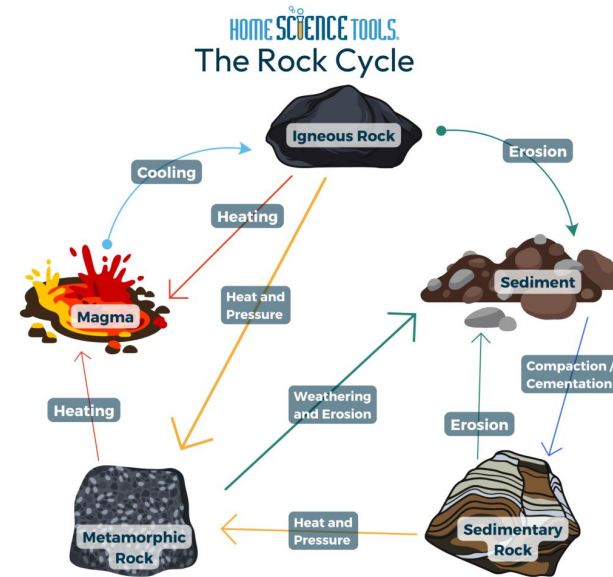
HOME SCIENCE TOOLS.
The Rock Cycle

Igneous Rock

Erosion

Cooling

Heating

Heat and Pressure

Sediment

Magma

Compaction / Cementation

Weathering and Erosion

Heating

Erosion

Metamorphic Rock

Heat and Pressure

Sedimentary Rock